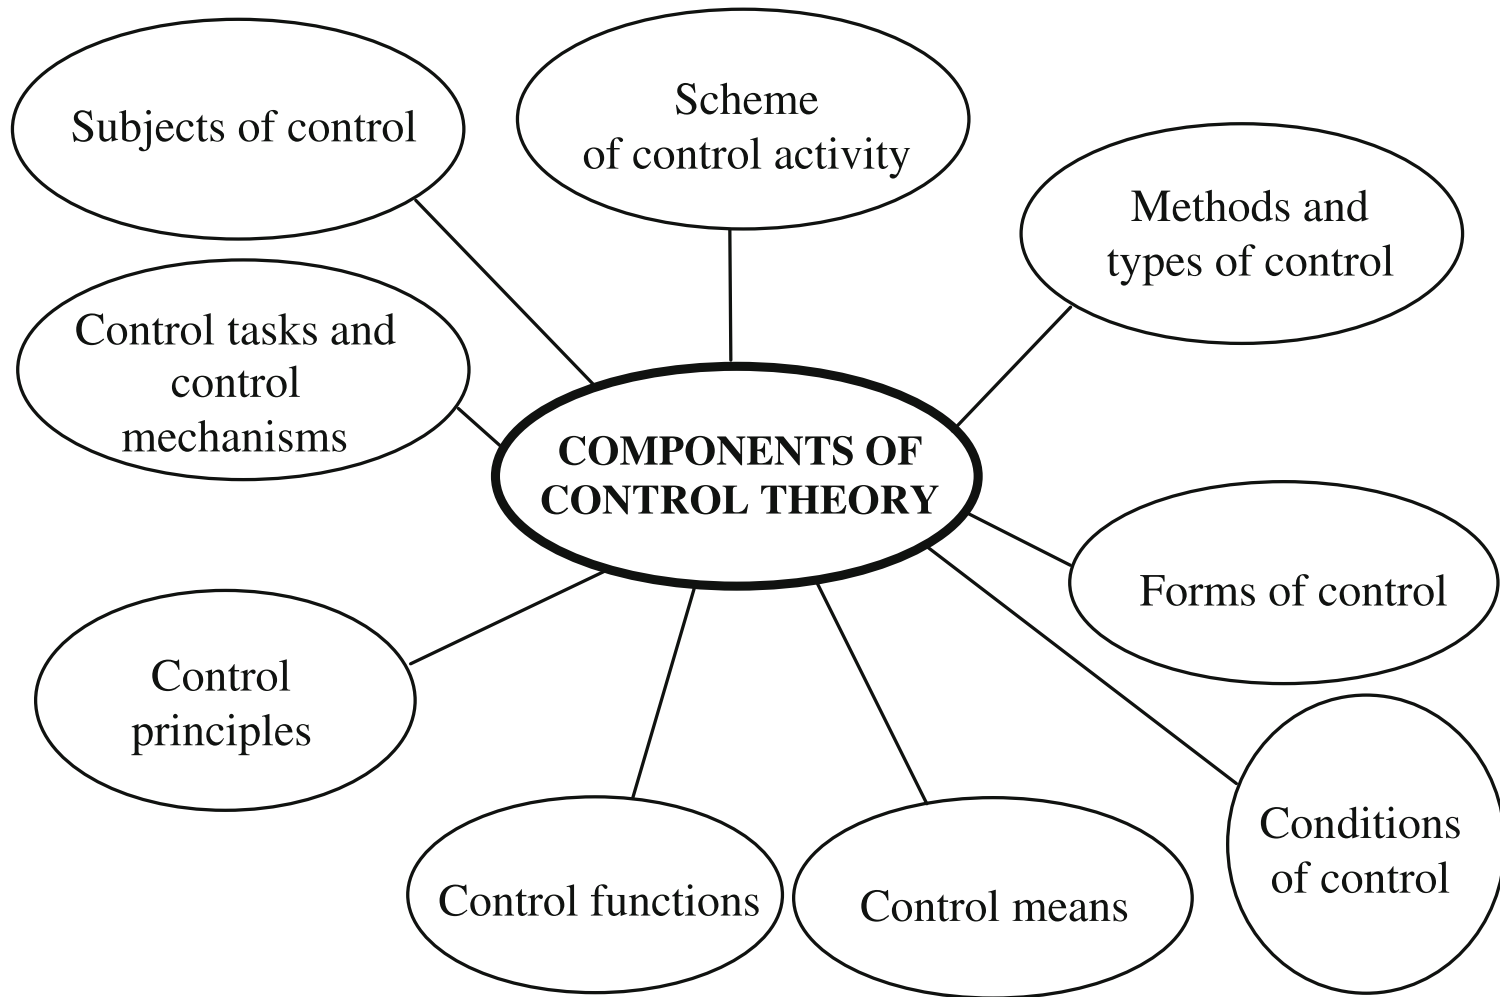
Subjects of control

Scheme of control activity

Methods and types of control

Control tasks and control mechanisms

COMPONENTS OF CONTROL THEORY

Forms of control

Control principles

Control functions

Control means

Conditions of control